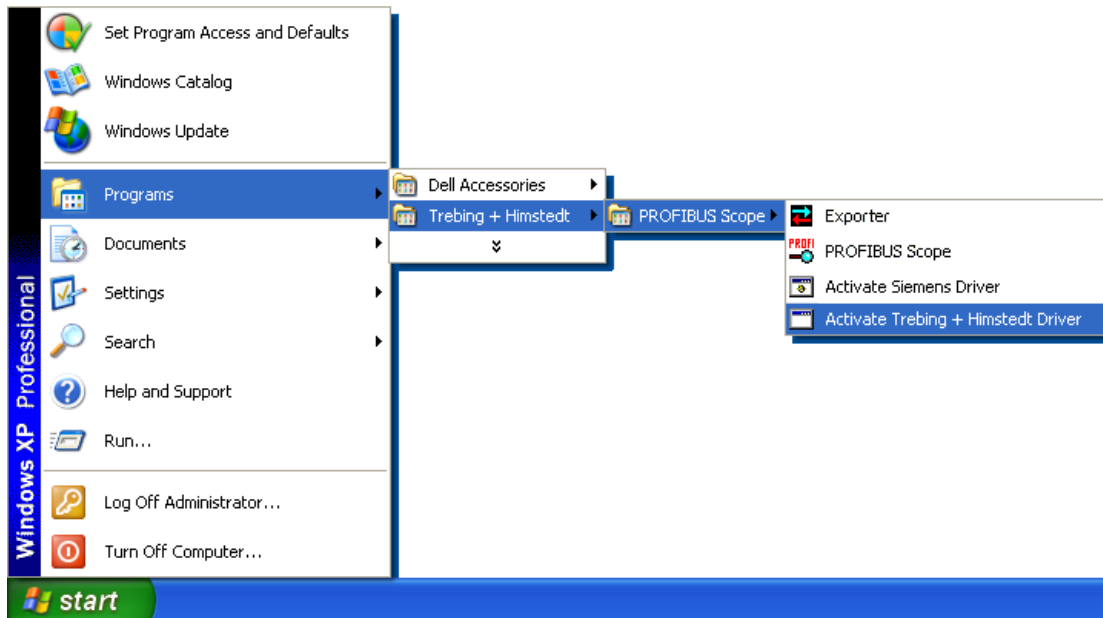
Windows XP Professional

Set Program Access and Defaults
Windows Catalog
Windows Update
Programs
Documents
Settings
Search
Help and Support
Run...
Log Off Administrator...
Turn Off Computer...

Dell Accessories
Trebing + Himstedt

PROFIBUS Scope

Exporter
PROFIBUS Scope
Activate Siemens Driver
Activate Trebing + Himstedt Driver

start